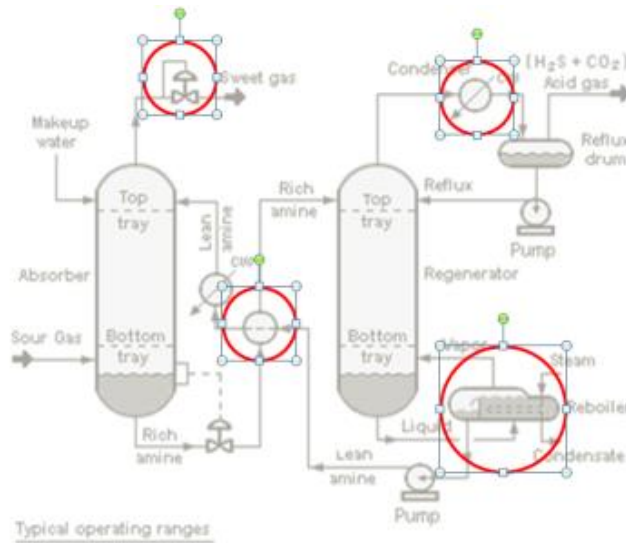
Sweet gas

Makeup water

Top tray

Absorber

Sour Gas

Bottom tray

Rich amine

Lean amine

CW

Rich amine

Condenser

CW

$(H_2S + CO_2)$

Acid gas

Reflux drum

Reflux

Top tray

Pump

Regenerator

Bottom tray

Vapor

Steam

Reboiler

Liquid

Condensate

Lean amine

Pump

Typical operating ranges